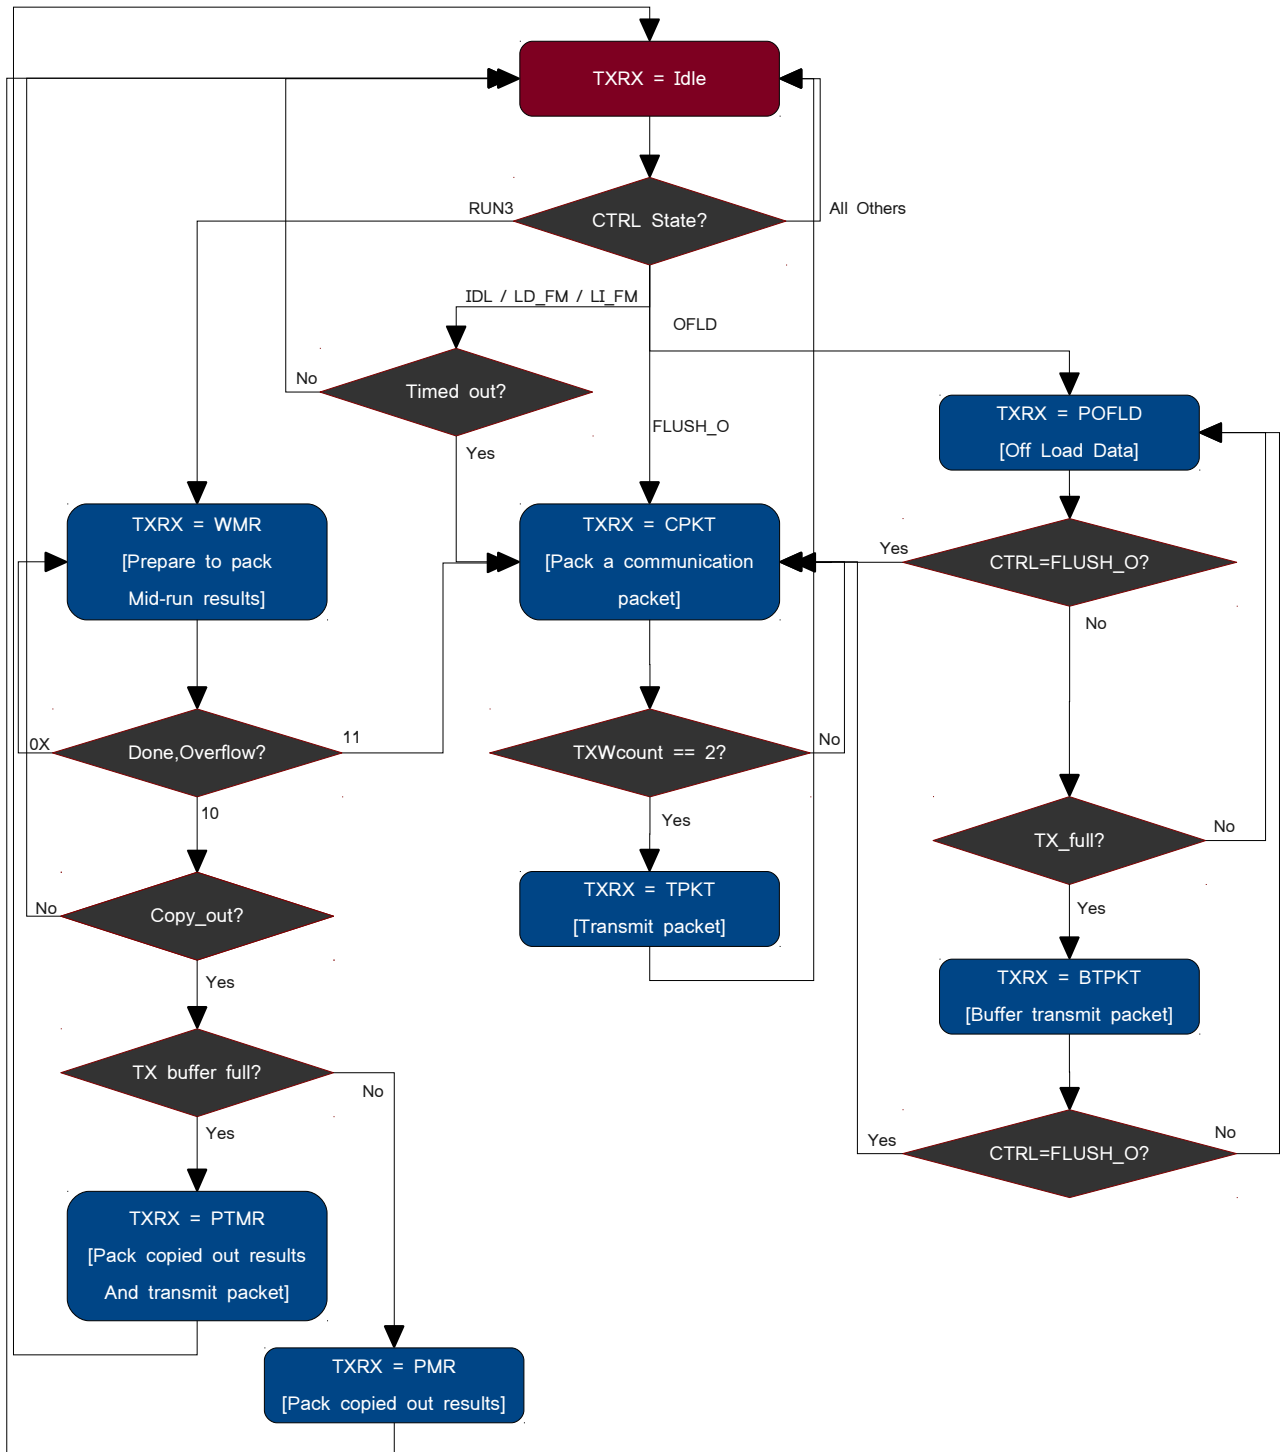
TXRX = Idle

CTRL State?

RUN3

All Others

IDL / LD_FM / LI_FM

OFLD

No

Timed out?

Yes

FLUSH_O

TXRX = POFLD
[Off Load Data]

TXRX = WMR
[Prepare to pack
Mid-run results]

TXRX = CPKT
[Pack a communication
packet]

Yes

CTRL=FLUSH_O?

No

0X

Done,Overflow?

11

TXWcount == 2?

No

10

Yes

TX_full?

No

No

Copy_out?

TXRX = TPKT
[Transmit packet]

Yes

TXRX = BTPKT
[Buffer transmit packet]

Yes

TX buffer full?

No

Yes

Yes

CTRL=FLUSH_O?

No

TXRX = PTMR
[Pack copied out results
And transmit packet]

TXRX = PMR
[Pack copied out results]